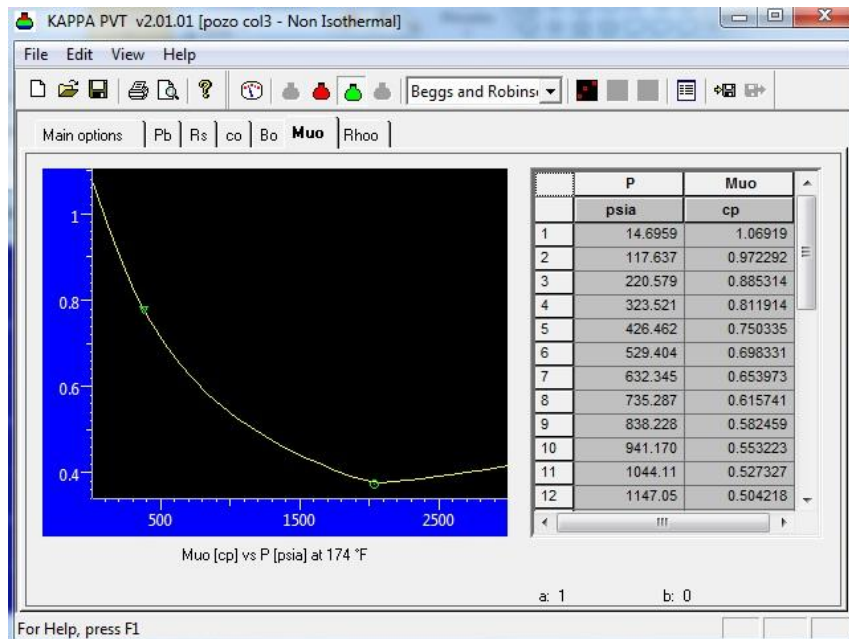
KAPPA PVT v2.01.01 [pozo col3 - Non Isothermal]

File Edit View Help

Beggs and Robins

Main options | Pb | Rs | co | Bo | Muo | Rhoo

1
0.8
0.6
0.4
500 1500 2500

Muo [cp] vs P [psia] at 174 °F

| | P | Muo |
|---|---|---|
| | psia | cp |
| 1 | 14.6959 | 1.06919 |
| 2 | 117.637 | 0.972292 |
| 3 | 220.579 | 0.885314 |
| 4 | 323.521 | 0.811914 |
| 5 | 426.462 | 0.750335 |
| 6 | 529.404 | 0.698331 |
| 7 | 632.345 | 0.653973 |
| 8 | 735.287 | 0.615741 |
| 9 | 838.228 | 0.582459 |
| 10 | 941.170 | 0.553223 |
| 11 | 1044.11 | 0.527327 |
| 12 | 1147.05 | 0.504218 |

a: 1 b: 0

For Help, press F1